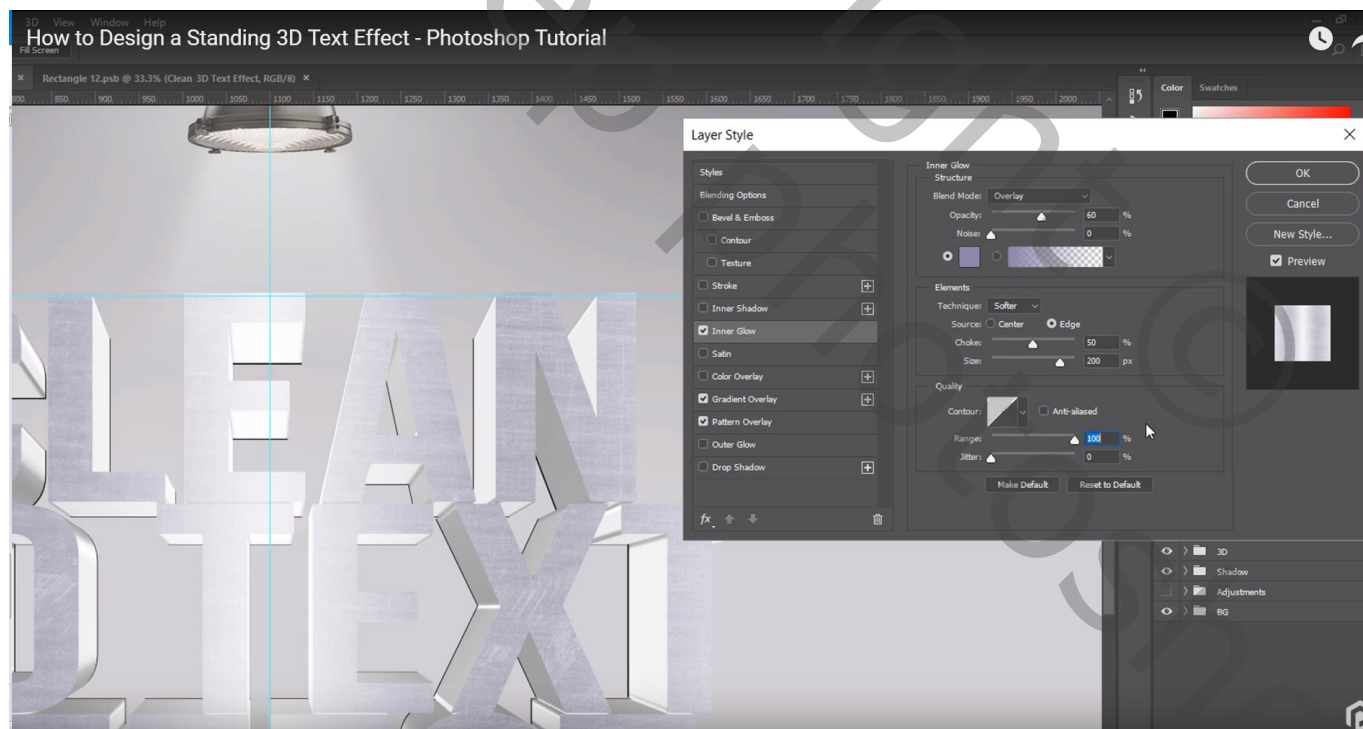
3D View Window Help
How to Design a Standing 3D Text Effect - Photoshop Tutorial
Fill Screen

Rectangle 12.psb @ 33.3% (Clean 3D Text Effect, RGB/8) ×

800 850 900 950 1000 1050 1100 1150 1200 1250 1300 1350 1400 1450 1500 1550 1600 1650 1700 1750 1800 1850 1900 1950 2000

Color Swatches

Layer Style

Styles
Blending Options
Bevel & Emboss
Contour
Texture
Stroke
Inner Shadow
Inner Glow
Satin
Color Overlay
Gradient Overlay
Pattern Overlay
Outer Glow
Drop Shadow

Inner Glow
Structure
Blend Mode: Overlay
Opacity: 60 %
Noise: 0 %

Elements
Technique: Softer
Source: Center Edge
Choke: 50 %
Size: 200 px

Quality
Contour: Anti-aliased
Range: 100 %
Jitter: 0 %

Make Default Reset to Default

OK
Cancel
New Style...
Preview

3D
Shadow
Adjustments
BG

CLEAN
3D TEXT